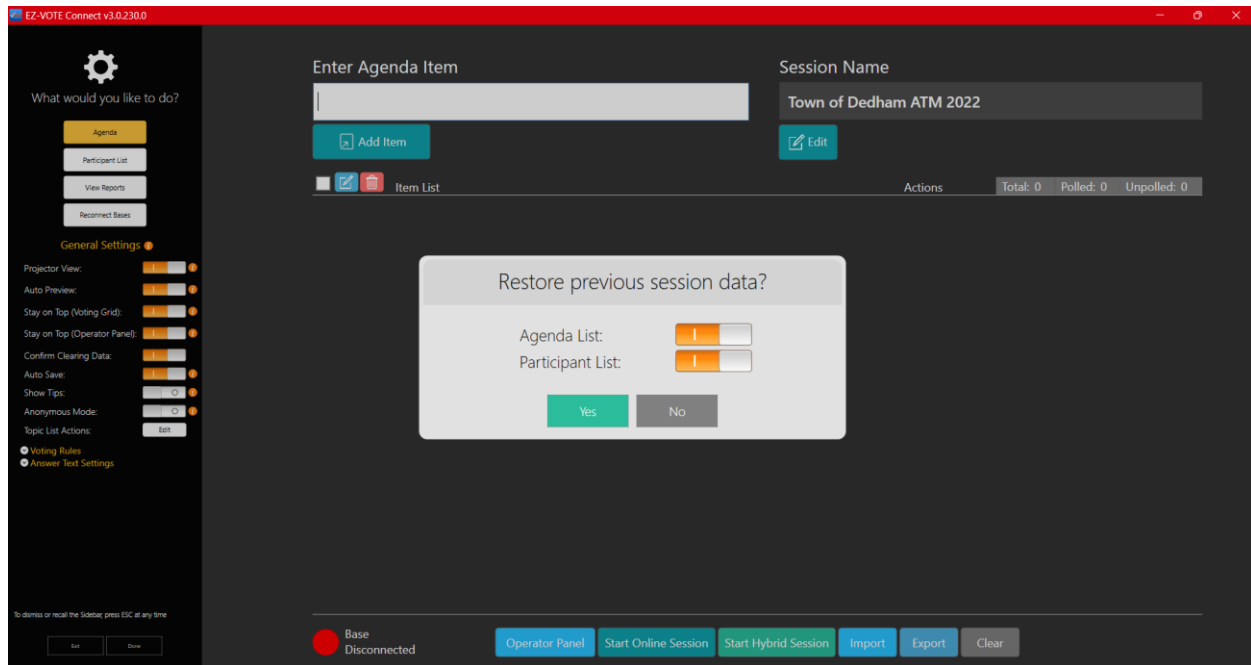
EZ-VOTE Connect v3.0.230.0

What would you like to do?

Agenda

Participant List

View Reports

Reconnect Bases

General Settings

Projector View:

Auto Preview:

Stay on Top (Voting Grid):

Stay on Top (Operator Panel):

Confirm Clearing Data:

Auto Save:

Show Tips:

Anonymous Mode:

Topic List Actions: Edit

Voting Rules

Answer Text Settings

To dismiss or recall the Sidebar, press ESC at any time

Exit Done

Enter Agenda Item

Add Item

Session Name

Town of Dedham ATM 2022

Edit

Item List

Actions

Total: 0 Polled: 0 Unpolled: 0

Restore previous session data?

Agenda List:

Participant List:

Yes No

Base Disconnected

Operator Panel Start Online Session Start Hybrid Session Import Export Clear